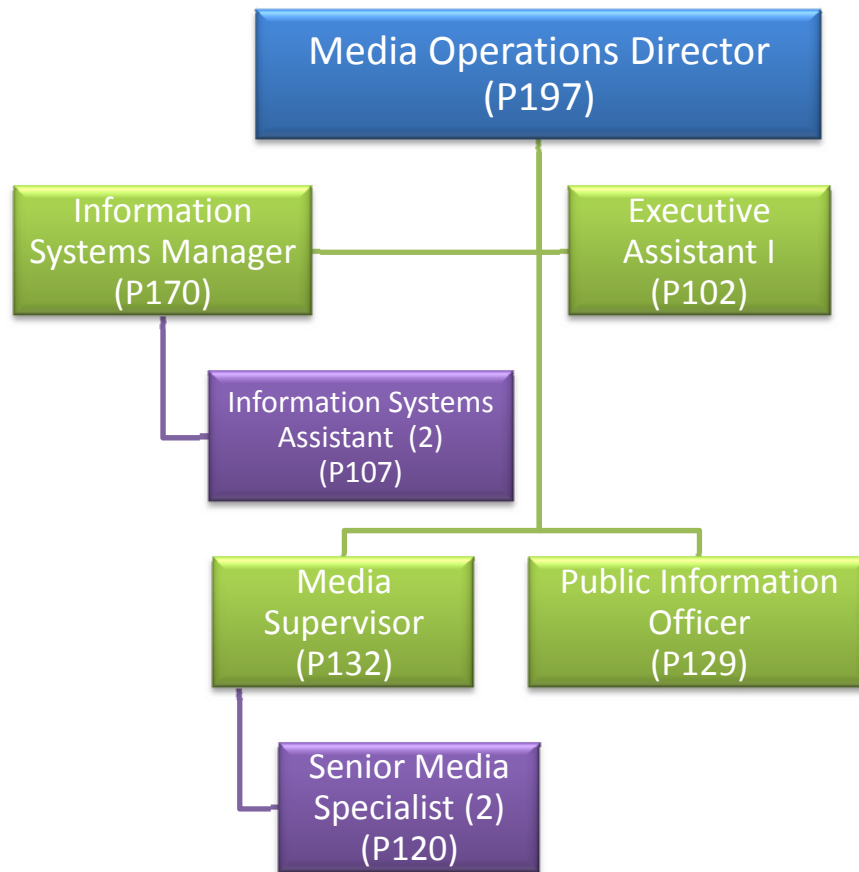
Media Operations Director (P197)

Information Systems Manager (P170)

Executive Assistant I (P102)

Information Systems Assistant (2) (P107)

Media Supervisor (P132)

Public Information Officer (P129)

Senior Media Specialist (2) (P120)